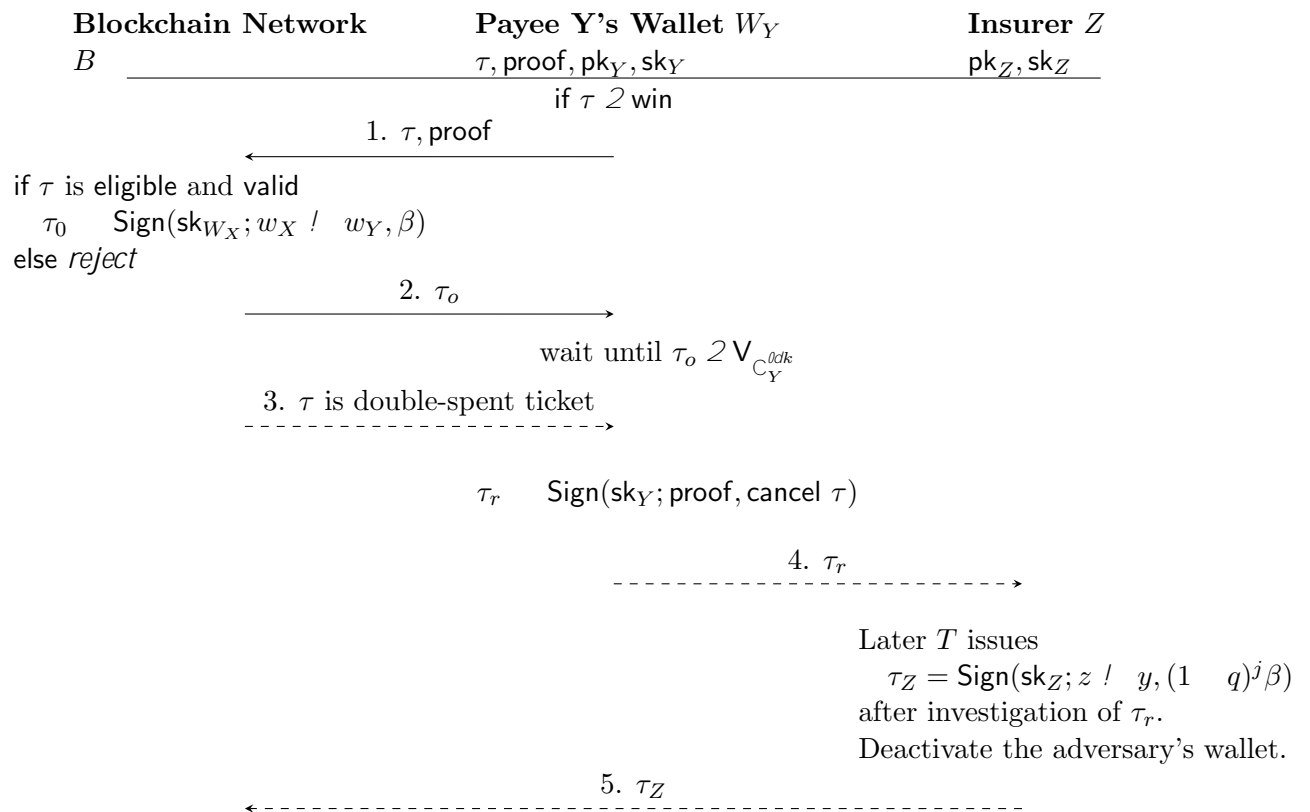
**Blockchain Network** $B$

**Payee Y's Wallet** $W_Y$
$\tau, \mathsf{proof}, \mathsf{pk}_Y, \mathsf{sk}_Y$

**Insurer** $Z$
$\mathsf{pk}_Z, \mathsf{sk}_Z$

if $\tau$ 2 win

1. $\tau$, proof

if $\tau$ is eligible and valid
$\tau_0$ $\mathsf{Sign}(\mathsf{sk}_{W_X}; w_X$ ! $w_Y, \beta)$
else *reject*

2. $\tau_o$

wait until $\tau_o$ 2 $\mathsf{V}_{\mathbb{C}_Y^{0dk}}$

3. $\tau$ is double-spent ticket

$\tau_r$ $\mathsf{Sign}(\mathsf{sk}_Y; \mathsf{proof}, \mathsf{cancel}\ \tau)$

4. $\tau_r$

Later $T$ issues
$\tau_Z = \mathsf{Sign}(\mathsf{sk}_Z; z$ ! $y, (1 \quad q)^j\beta)$
after investigation of $\tau_r$.
Deactivate the adversary's wallet.

5. $\tau_Z$